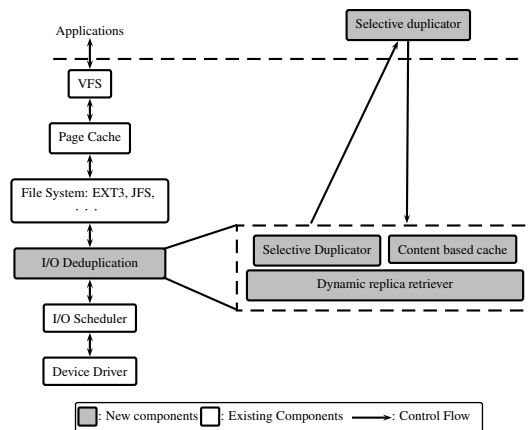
Applications

Selective duplicator

VFS

Page Cache

File System: EXT3, JFS, . . .

I/O Deduplication

Selective Duplicator

Content based cache

Dynamic replica retriever

I/O Scheduler

Device Driver

: New components : Existing Components : Control Flow